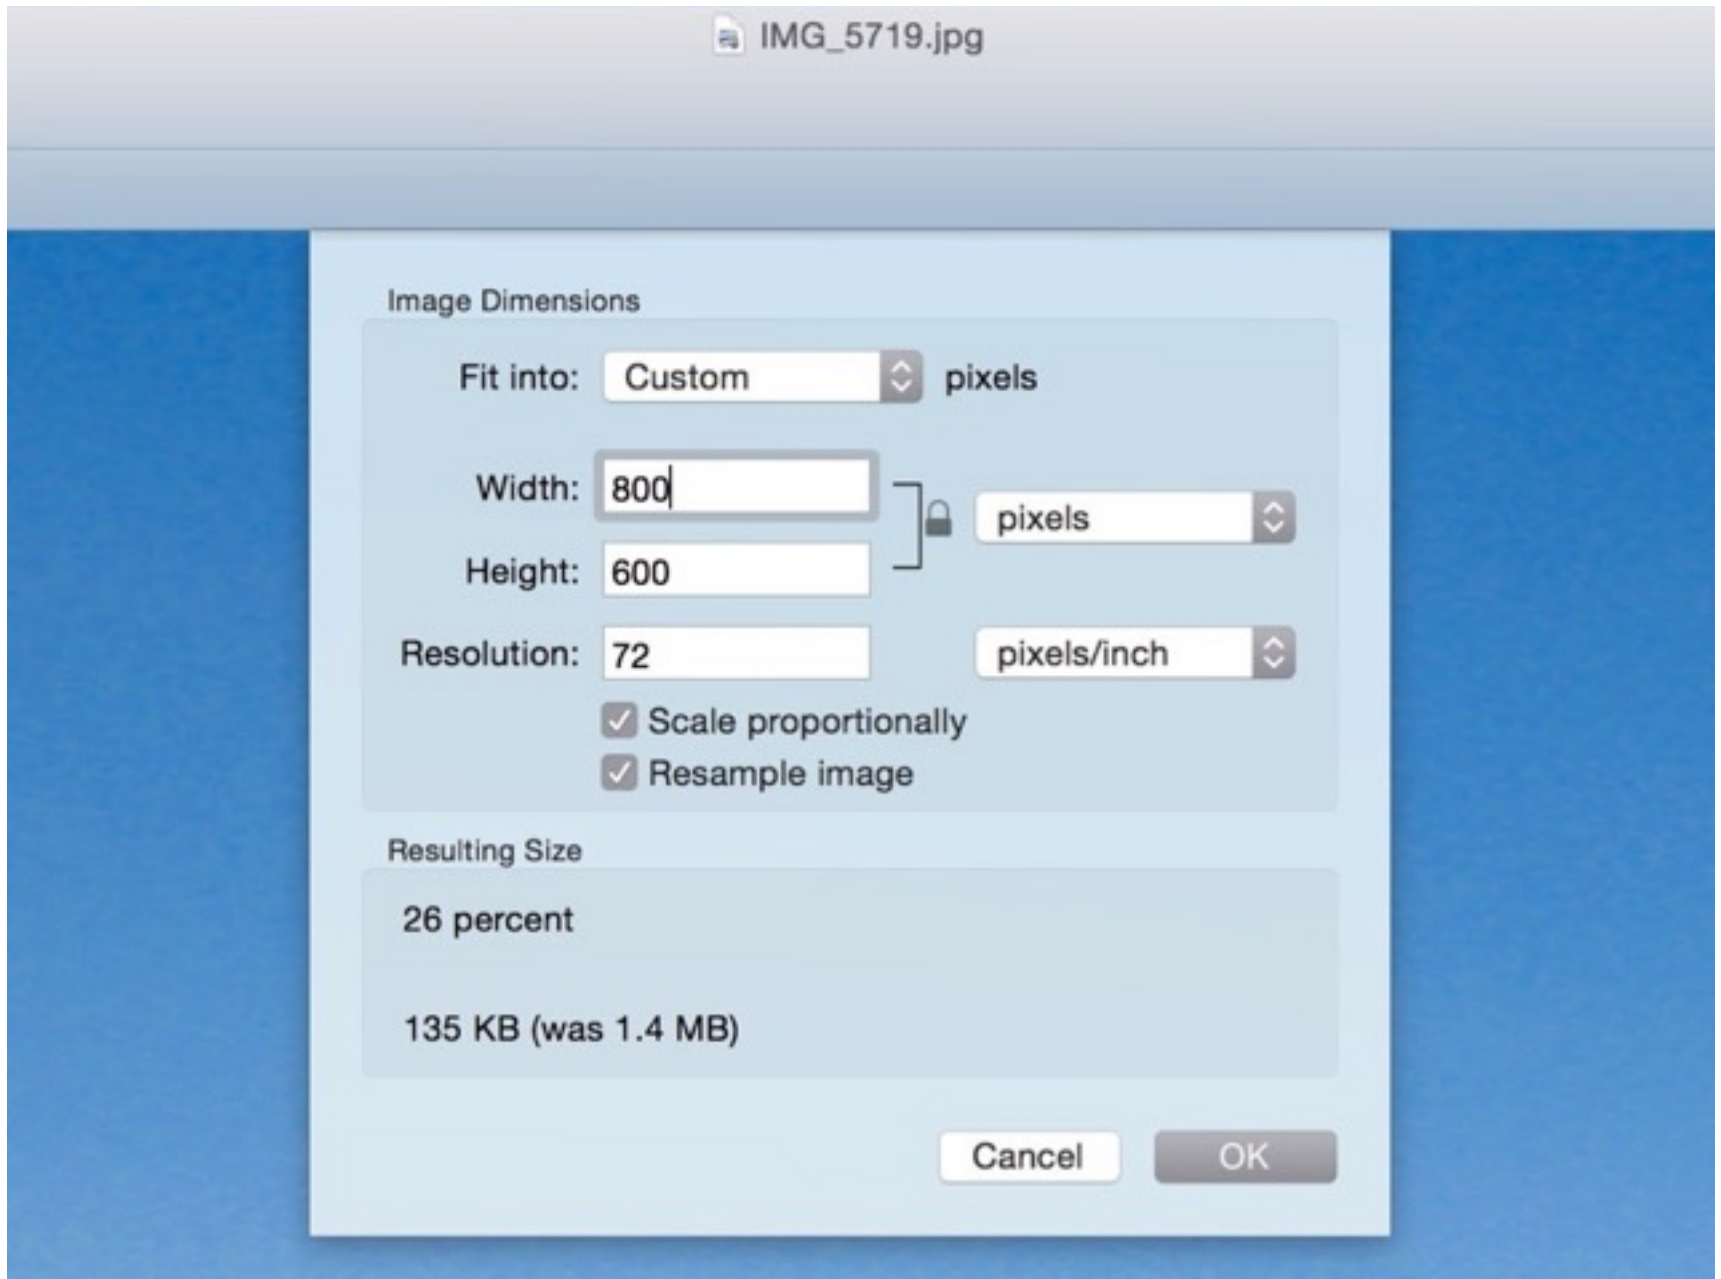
IMG_5719.jpg

Image Dimensions

Fit into: Custom pixels

Width: 800

Height: 600

pixels

Resolution: 72 pixels/inch

Scale proportionally

Resample image

Resulting Size

26 percent

135 KB (was 1.4 MB)

Cancel OK